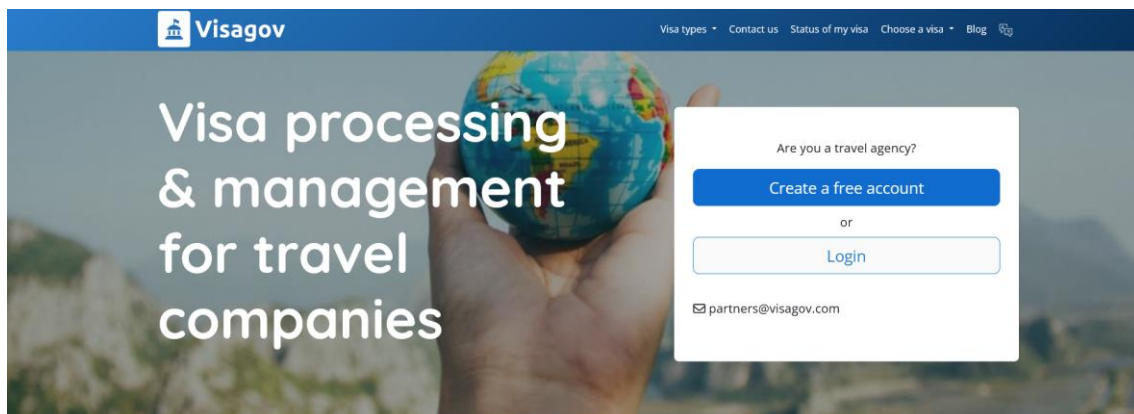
Visagov

Visa types Contact us Status of my visa Choose a visa Blog

Visa processing & management for travel companies

Are you a travel agency?

Create a free account

or

Login

partners@visagov.com